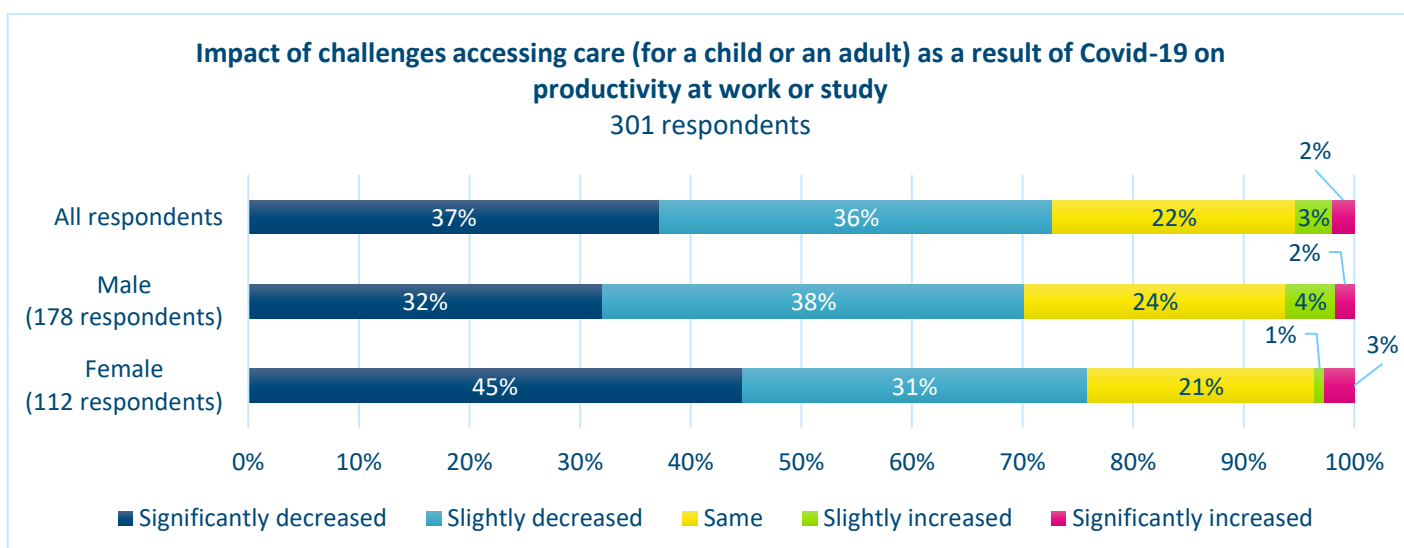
Impact of challenges accessing care (for a child or an adult) as a result of Covid-19 on productivity at work or study
301 respondents

2%
All respondents 37% 36% 22% 3%
2%
Male (178 respondents) 32% 38% 24% 4%
1%
3%
Female (112 respondents) 45% 31% 21%

0% 10% 20% 30% 40% 50% 60% 70% 80% 90% 100%

Significantly decreased Slightly decreased Same Slightly increased Significantly increased